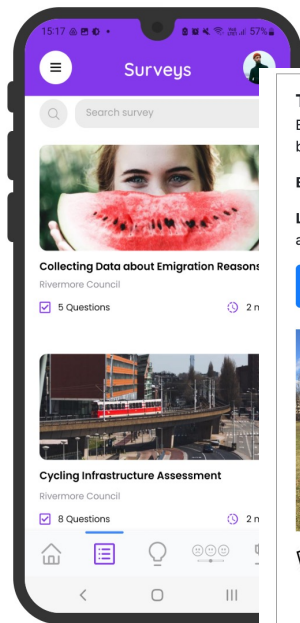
15:17 57%

Surveys

Search survey

Collecting Data about Emigration Reasons

Rivermore Council

5 Questions

2 m

Cycling Infrastructure Assessment

Rivermore Council

8 Questions

2 m

T

E

b

E

L

a

W